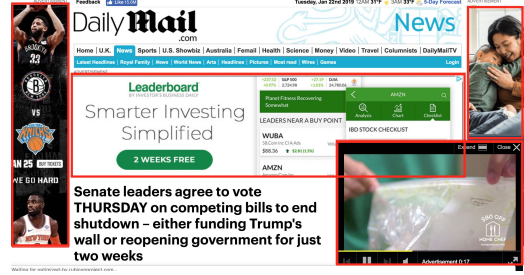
Feedback Like 11.0M

Tuesday, Jan 22nd 2019 12PM 34°F 3AM 33°F 5-Day Forecast

ADVERTISEMENT

Daily Mail

News

Home | U.K. | News | Sports | U.S. Showbiz | Australia | Femail | Health | Science | Money | Video | Travel | Columnists | DailyMailTV

Latest Headlines | Royal Family | News | World News | Arts | Headlines | Pictures | Most read | Wires | Games

Login

ADVERTISEMENT

Leaderboard

BY INVESTOR'S BUSINESS DAILY

Smarter Investing Simplified

2 WEEKS FREE

S&P 500

2,670.71

Planet Fitness Recovering Somewhat

LEADERS NEAR A BUY POINT

WUBA

58.Com Inc Cl A Ads

$66.36

AMZN

AMZN

Analysis Chart Checklist

IBD STOCK CHECKLIST

33

NETS

VS

KNICKS

JAN 25

BUY TICKETS

WE GO HARD

Expand Close

Advertisement 0:17

Senate leaders agree to vote THURSDAY on competing bills to end shutdown – either funding Trump's wall or reopening government for just two weeks

Waiting for pixel.rubiconproject.com...